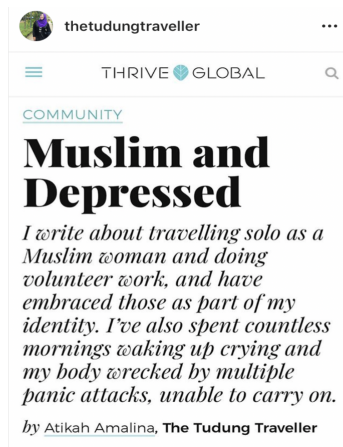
thetudungtraveller

THRIVE GLOBAL

COMMUNITY

Muslim and Depressed

I write about travelling solo as a Muslim woman and doing volunteer work, and have embraced those as part of my identity. I've also spent countless mornings waking up crying and my body wrecked by multiple panic attacks, unable to carry on.

by Atikah Amalina, The Tudung Traveller